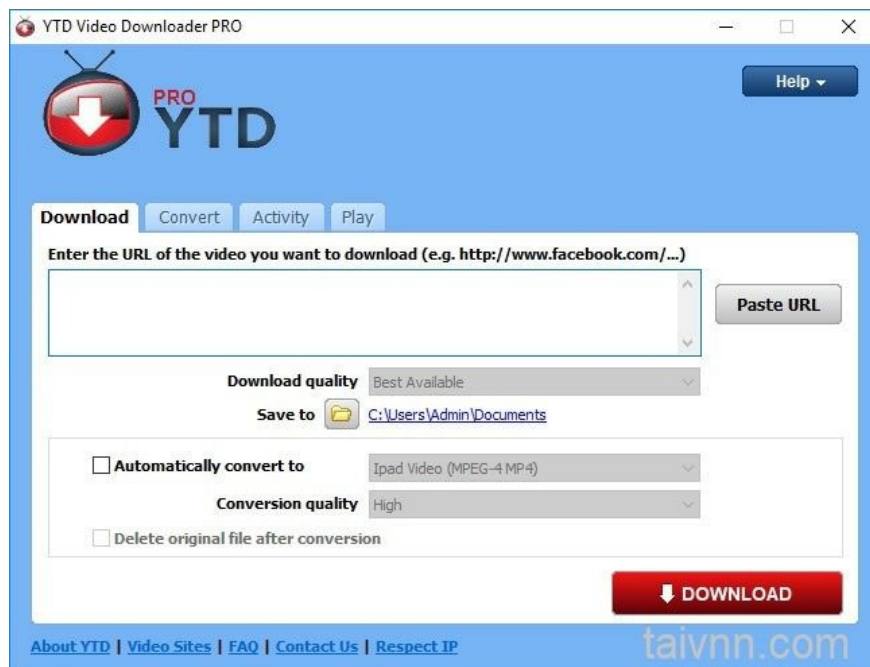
YTD Video Downloader PRO

PRO
YTD

Help

Download | Convert | Activity | Play

Enter the URL of the video you want to download (e.g. http://www.facebook.com/...)

Paste URL

Download quality Best Available

Save to C:\Users\Admin\Documents

Automatically convert to Ipad Video (MPEG-4 MP4)

Conversion quality High

Delete original file after conversion

DOWNLOAD

About YTD | Video Sites | FAQ | Contact Us | Respect IP

taivnn.com